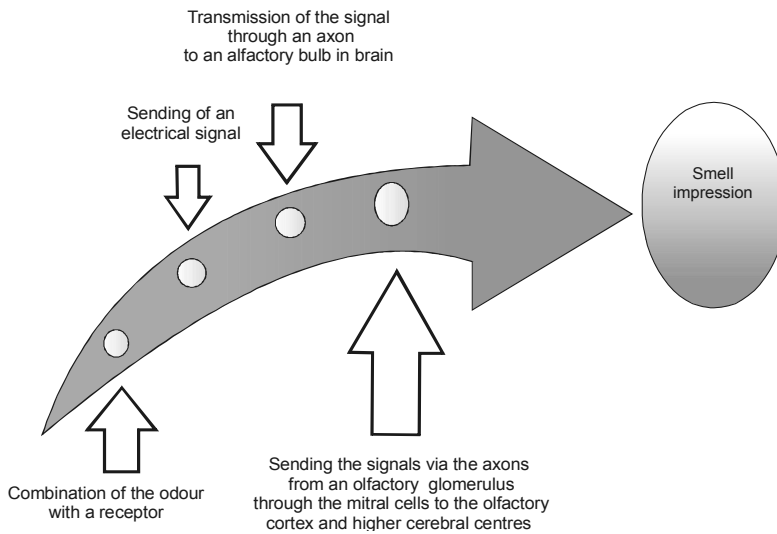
Transmission of the signal through an axon to an alfactory bulb in brain

Sending of an electrical signal

Smell impression

Combination of the odour with a receptor

Sending the signals via the axons from an olfactory glomerulus through the mitral cells to the olfactory cortex and higher cerebral centres